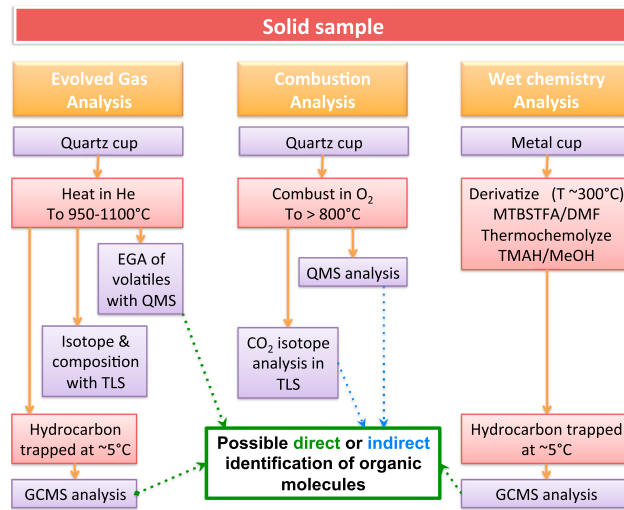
Solid sample

Evolved Gas Analysis

Quartz cup

Heat in He To 950-1100°C

EGA of volatiles with QMS

Isotope & composition with TLS

Hydrocarbon trapped at ~5°C

GCMS analysis

Combustion Analysis

Quartz cup

Combust in $O_2$ To > 800°C

QMS analysis

$CO_2$ isotope analysis in TLS

Wet chemistry Analysis

Metal cup

Derivatize (T ~300°C) MTBSTFA/DMF Thermochemolyze TMAH/MeOH

Hydrocarbon trapped at ~5°C

GCMS analysis

Possible direct or indirect identification of organic molecules